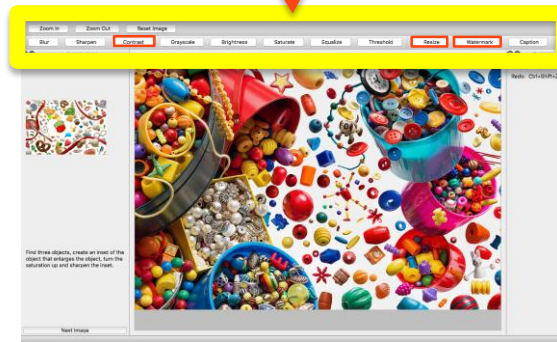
Zoom In
Zoom Out
Reset Image

Blur
Sharpen
Contrast
Grayscale
Brightness
Saturate
Squeeze
Threshold
Resize
Watermark
Caption

Redo: Ctrl+Shift+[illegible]

Find three objects, create an inset of the object that enlarges the object, turn the saturation up and sharpen the inset.

Next Image